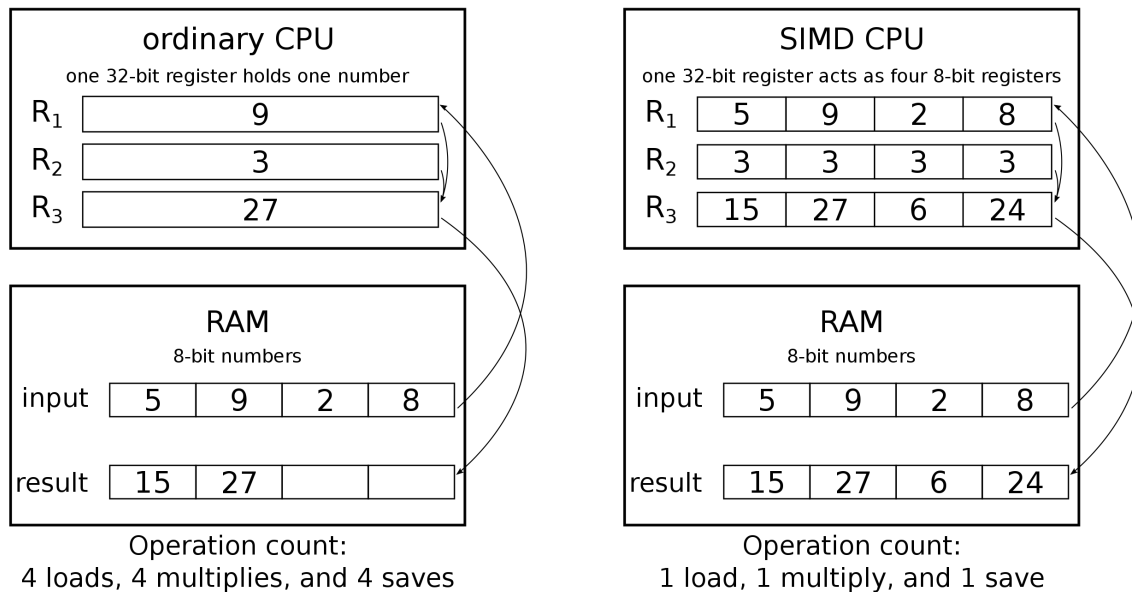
ordinary CPU
one 32-bit register holds one number

| | |
|---|---|
| $R_1$ | 9 |
| $R_2$ | 3 |
| $R_3$ | 27 |

RAM
8-bit numbers

| | | | | |
|---|---|---|---|---|
| input | 5 | 9 | 2 | 8 |
| result | 15 | 27 | | |

Operation count:
4 loads, 4 multiplies, and 4 saves

SIMD CPU
one 32-bit register acts as four 8-bit registers

| | | | | |
|---|---|---|---|---|
| $R_1$ | 5 | 9 | 2 | 8 |
| $R_2$ | 3 | 3 | 3 | 3 |
| $R_3$ | 15 | 27 | 6 | 24 |

RAM
8-bit numbers

| | | | | |
|---|---|---|---|---|
| input | 5 | 9 | 2 | 8 |
| result | 15 | 27 | 6 | 24 |

Operation count:
1 load, 1 multiply, and 1 save